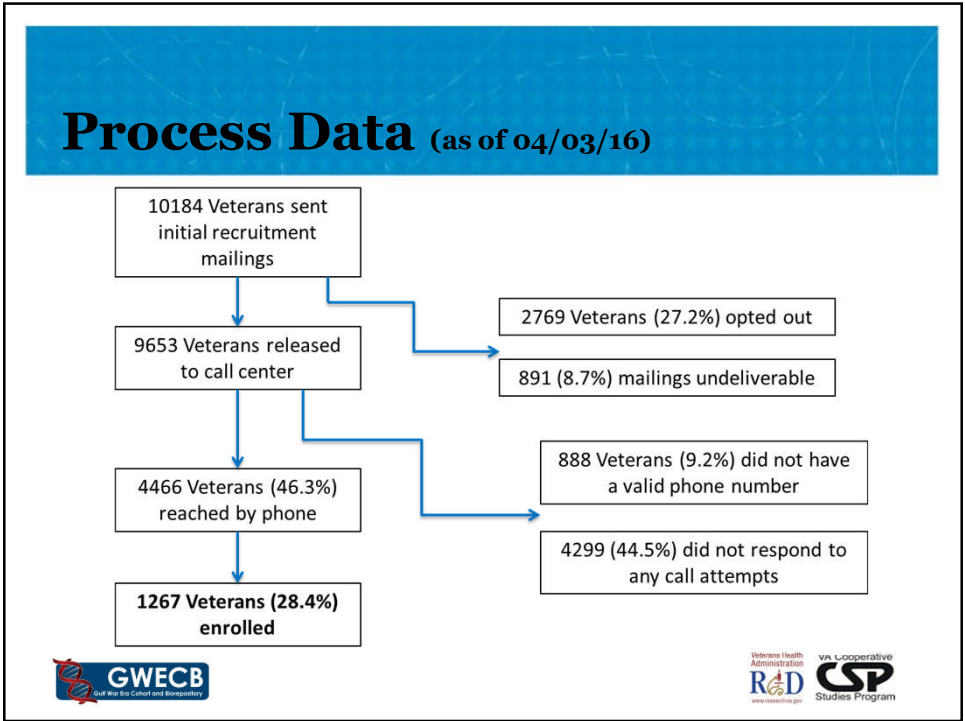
Process Data (as of 04/03/16)

10184 Veterans sent initial recruitment mailings

2769 Veterans (27.2%) opted out

891 (8.7%) mailings undeliverable

9653 Veterans released to call center

888 Veterans (9.2%) did not have a valid phone number

4466 Veterans (46.3%) reached by phone

4299 (44.5%) did not respond to any call attempts

1267 Veterans (28.4%) enrolled

GWECB
Gulf War Era Cohort and Biorepository

Veterans Health Administration
R&D
www.research.va.gov

VA Cooperative
CSP
Studies Program